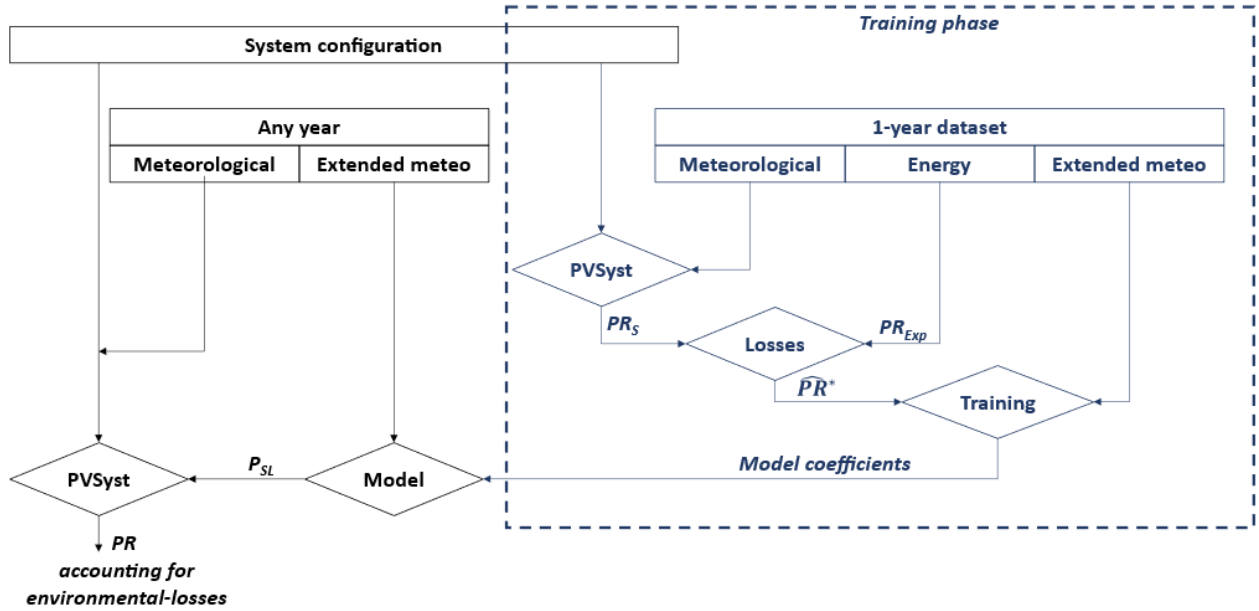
Training phase

System configuration

Any year

Meteorological

Extended meteo

1-year dataset

Meteorological

Energy

Extended meteo

PVSyst

$PR_S$

Losses

$PR_{Exp}$

$\widehat{PR}^*$

Training

Model coefficients

PVSyst

$P_{SL}$

Model

PR accounting for environmental-losses